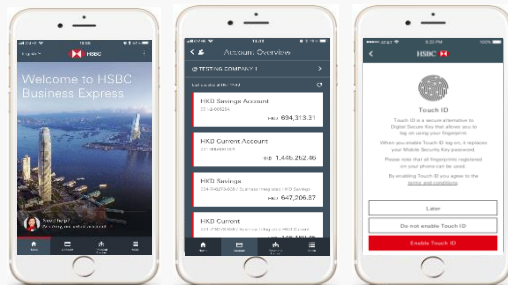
HSBC

Welcome to HSBC Business Express

Need help?

Account Overview

TESTING COMPANY 1

HKD Savings Account

HKD 694,313.31

HKD Current Account

HKD 1,446,262.46

HKD Savings

HKD 647,206.87

HKD Current

HSBC

Touch ID

Touch ID is a secure alternative to Digital Secure Key that allows you to log on using your fingerprint.

When you enable Touch ID log on, it replaces your Mobile Security Key password.

Please note that all fingerprints registered on your phone can be used.

By enabling Touch ID you agree to the terms and conditions

Later

Do not enable Touch ID

Enable Touch ID